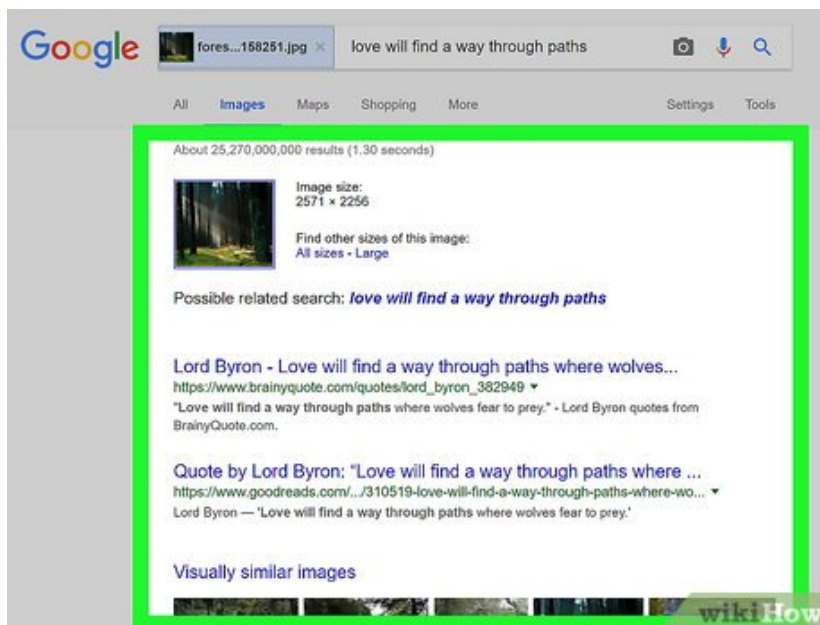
Google fores...158251.jpg × love will find a way through paths

All Images Maps Shopping More Settings Tools

About 25,270,000,000 results (1.30 seconds)

Image size:
2571 × 2256

Find other sizes of this image:
All sizes - Large

Possible related search: love will find a way through paths

Lord Byron - Love will find a way through paths where wolves...
https://www.brainyquote.com/quotes/lord_byron_382949 ▾
"Love will find a way through paths where wolves fear to prey." - Lord Byron quotes from BrainyQuote.com.

Quote by Lord Byron: "Love will find a way through paths where ...
https://www.goodreads.com/.../310519-love-will-find-a-way-through-paths-where-wo... ▾
Lord Byron — 'Love will find a way through paths where wolves fear to prey.'

Visually similar images

wikiHow